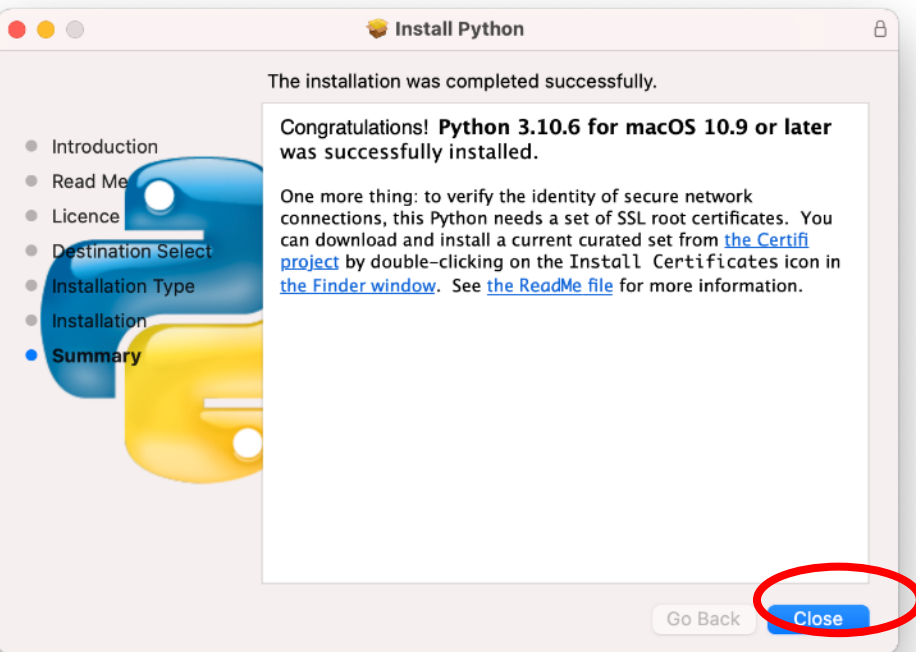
Install Python

The installation was completed successfully.

Introduction
Read Me
Licence
Destination Select
Installation Type
Installation
Summary

Congratulations! **Python 3.10.6 for macOS 10.9 or later was successfully installed.**

One more thing: to verify the identity of secure network connections, this Python needs a set of SSL root certificates. You can download and install a current curated set from the Certifi project by double-clicking on the Install Certificates icon in the Finder window. See the ReadMe file for more information.

Go Back
Close